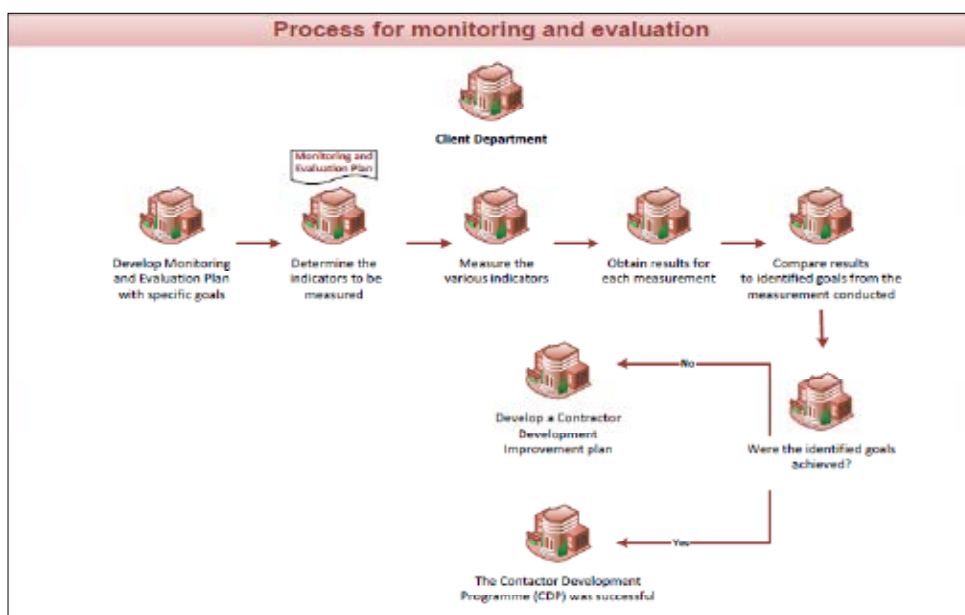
Process for monitoring and evaluation

Client Department

Monitoring and Evaluation Plan

Develop Monitoring and Evaluation Plan with specific goals

Determine the indicators to be measured

Measure the various indicators

Obtain results for each measurement

Compare results to identified goals from the measurement conducted

No

Develop a Contractor Development Improvement plan

Were the identified goals achieved?

Yes

The Contactor Development Programme (CDP) was successful